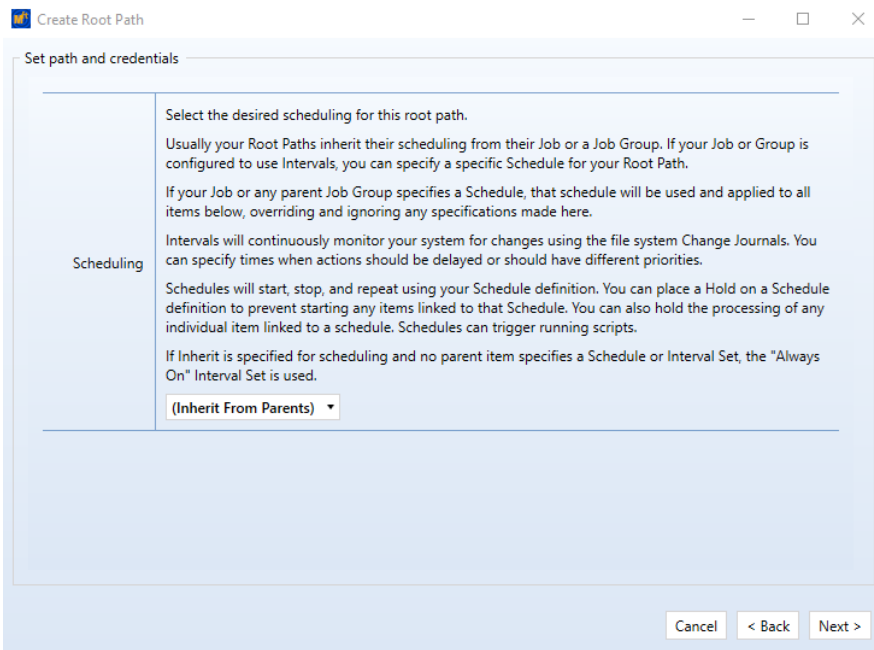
Create Root Path

Set path and credentials

Scheduling

Select the desired scheduling for this root path.

Usually your Root Paths inherit their scheduling from their Job or a Job Group. If your Job or Group is configured to use Intervals, you can specify a specific Schedule for your Root Path.

If your Job or any parent Job Group specifies a Schedule, that schedule will be used and applied to all items below, overriding and ignoring any specifications made here.

Intervals will continuously monitor your system for changes using the file system Change Journals. You can specify times when actions should be delayed or should have different priorities.

Schedules will start, stop, and repeat using your Schedule definition. You can place a Hold on a Schedule definition to prevent starting any items linked to that Schedule. You can also hold the processing of any individual item linked to a schedule. Schedules can trigger running scripts.

If Inherit is specified for scheduling and no parent item specifies a Schedule or Interval Set, the "Always On" Interval Set is used.

(Inherit From Parents)

Cancel | < Back | Next >